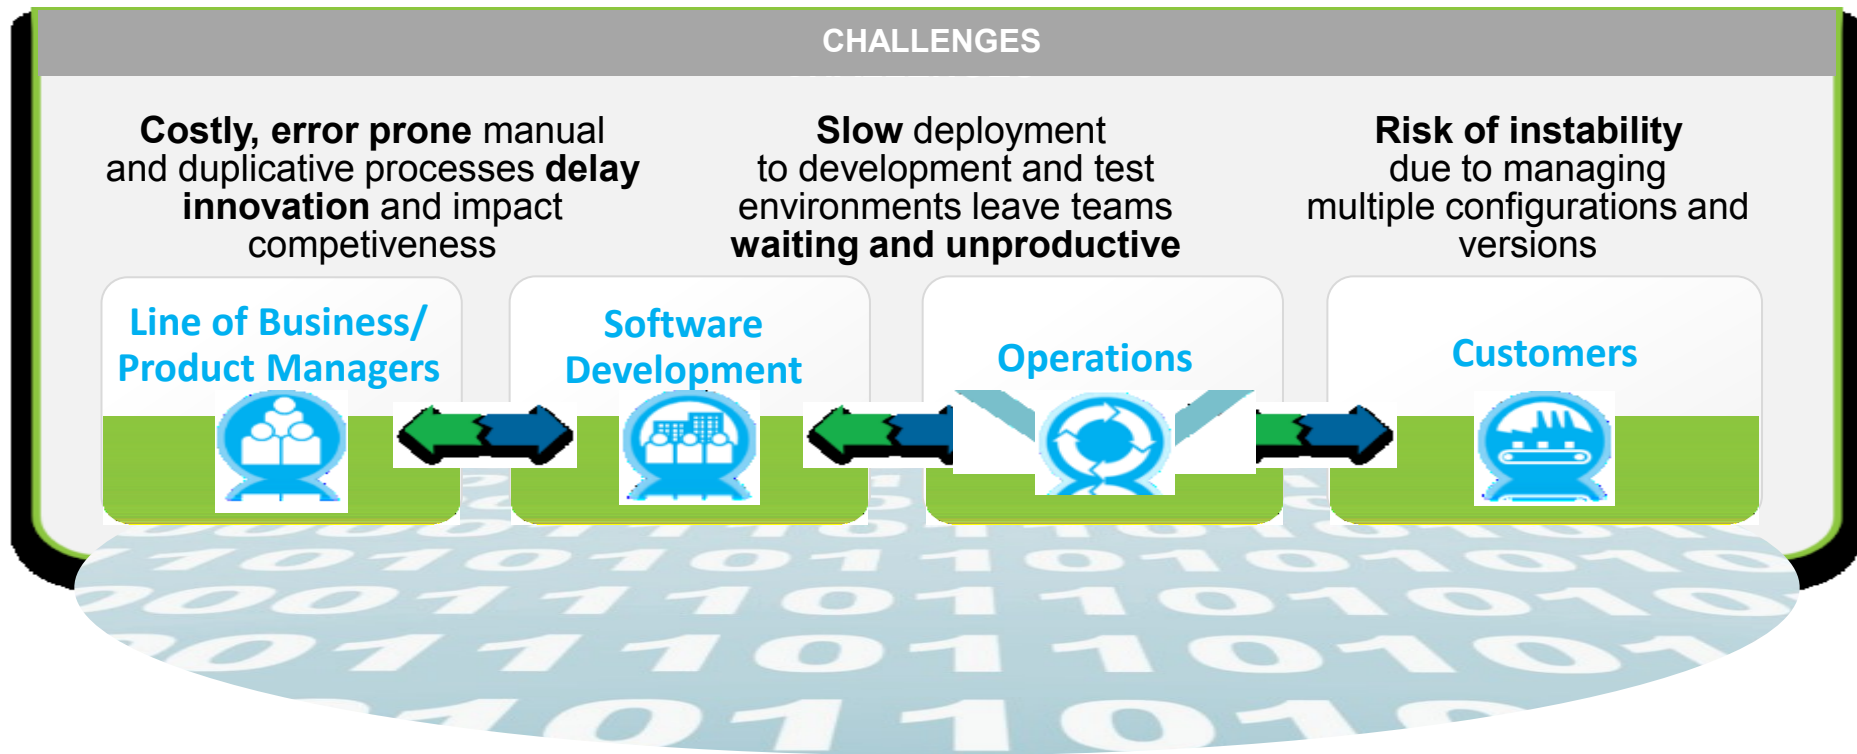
CHALLENGES

**Costly, error prone** manual and duplicative processes **delay innovation** and impact competiveness

**Slow** deployment to development and test environments leave teams **waiting and unproductive**

**Risk of instability** due to managing multiple configurations and versions

Line of Business/ Product Managers

Software Development

Operations

Customers